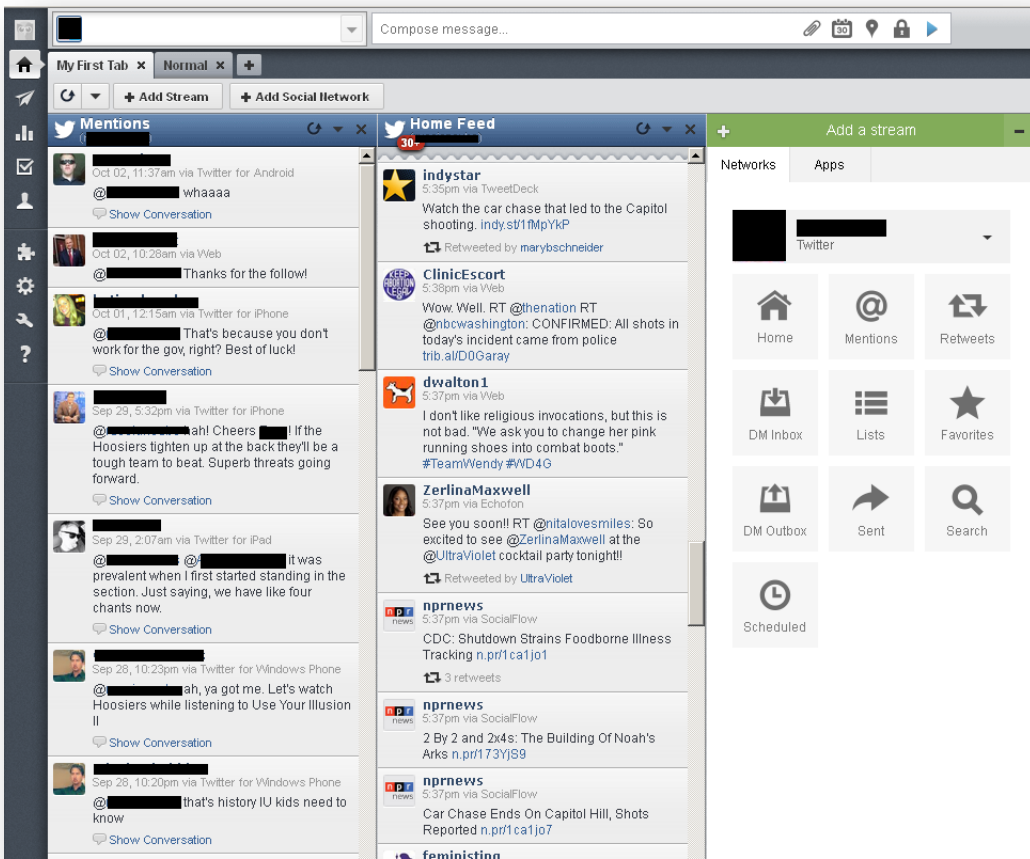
Compose message...

30

My First Tab ✕ Normal ✕ +

+ Add Stream + Add Social Network

Mentions

Oct 02, 11:37am via Twitter for Android
@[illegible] whaaaa
Show Conversation

Oct 02, 10:28am via Web
@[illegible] Thanks for the follow!

Oct 01, 12:15am via Twitter for iPhone
@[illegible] That's because you don't work for the gov, right? Best of luck!
Show Conversation

Sep 29, 5:32pm via Twitter for iPhone
@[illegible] ah! Cheers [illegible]! If the Hoosiers tighten up at the back they'll be a tough team to beat. Superb threats going forward.
Show Conversation

Sep 29, 2:07am via Twitter for iPad
@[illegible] @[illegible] it was prevalent when I first started standing in the section. Just saying, we have like four chants now.
Show Conversation

Sep 28, 10:23pm via Twitter for Windows Phone
@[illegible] ah, ya got me. Let's watch Hoosiers while listening to Use Your Illusion II
Show Conversation

Sep 28, 10:20pm via Twitter for Windows Phone
@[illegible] that's history IU kids need to know
Show Conversation

Home Feed
30+

indystar
5:35pm via TweetDeck
Watch the car chase that led to the Capitol shooting. indy.st/1fMpYkP
Retweeted by marybschneider

ClinicEscort
5:38pm via Web
Wow. Well. RT @thenation RT @nbcwashington: CONFIRMED: All shots in today's incident came from police trib.al/D0Garay

dwalton1
5:37pm via Web
I don't like religious invocations, but this is not bad. "We ask you to change her pink running shoes into combat boots." #TeamWendy #WD4G

ZerlinaMaxwell
5:37pm via Echofon
See you soon!! RT @nitalovesmiles: So excited to see @ZerlinaMaxwell at the @UltraViolet cocktail party tonight!!
Retweeted by UltraViolet

nprnews
5:37pm via SocialFlow
CDC: Shutdown Strains Foodborne Illness Tracking n.pr/1ca1jo1
3 retweets

nprnews
5:37pm via SocialFlow
2 By 2 and 2x4s: The Building Of Noah's Arks n.pr/173YjS9

nprnews
5:37pm via SocialFlow
Car Chase Ends On Capitol Hill, Shots Reported n.pr/1ca1jo7

feministing

+ Add a stream −
Networks Apps
Twitter
Home Mentions Retweets
DM Inbox Lists Favorites
DM Outbox Sent Search
Scheduled